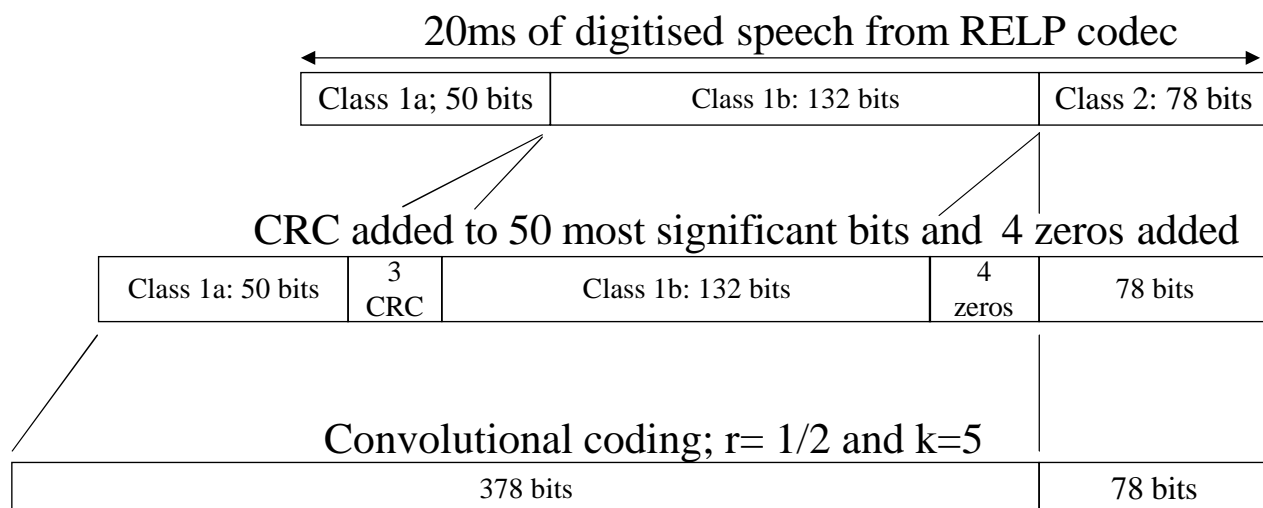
20ms of digitised speech from RELP codec

| Class 1a; 50 bits | Class 1b: 132 bits | Class 2: 78 bits |
|---|---|---|

CRC added to 50 most significant bits and 4 zeros added

| Class 1a: 50 bits | 3 CRC | Class 1b: 132 bits | 4 zeros | 78 bits |
|---|---|---|---|---|

Convolutional coding; r= 1/2 and k=5

| 378 bits | 78 bits |
|---|---|